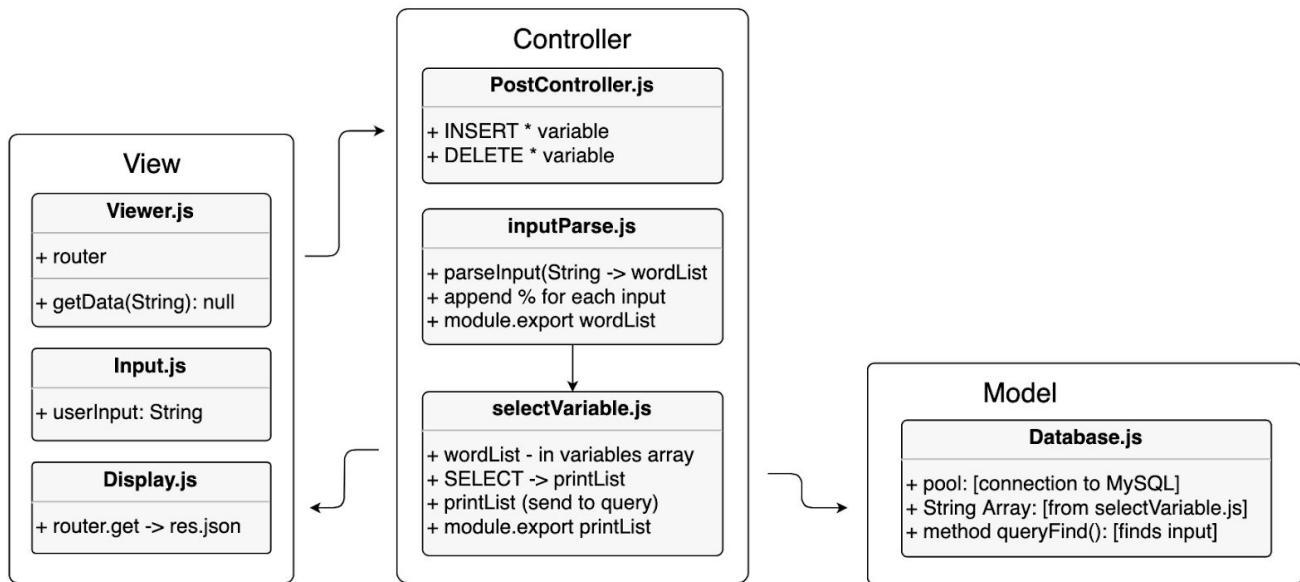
View

Viewer.js

+ router

+ getData(String): null

Input.js

+ userInput: String

Display.js

+ router.get -> res.json

Controller

PostController.js

+ INSERT * variable
+ DELETE * variable

inputParse.js

+ parseInput(String -> wordList
+ append % for each input
+ module.export wordList

selectVariable.js

+ wordList - in variables array
+ SELECT -> printList
+ printList (send to query)
+ module.export printList

Model

Database.js

+ pool: [connection to MySQL]
+ String Array: [from selectVariable.js]
+ method queryFind(): [finds input]